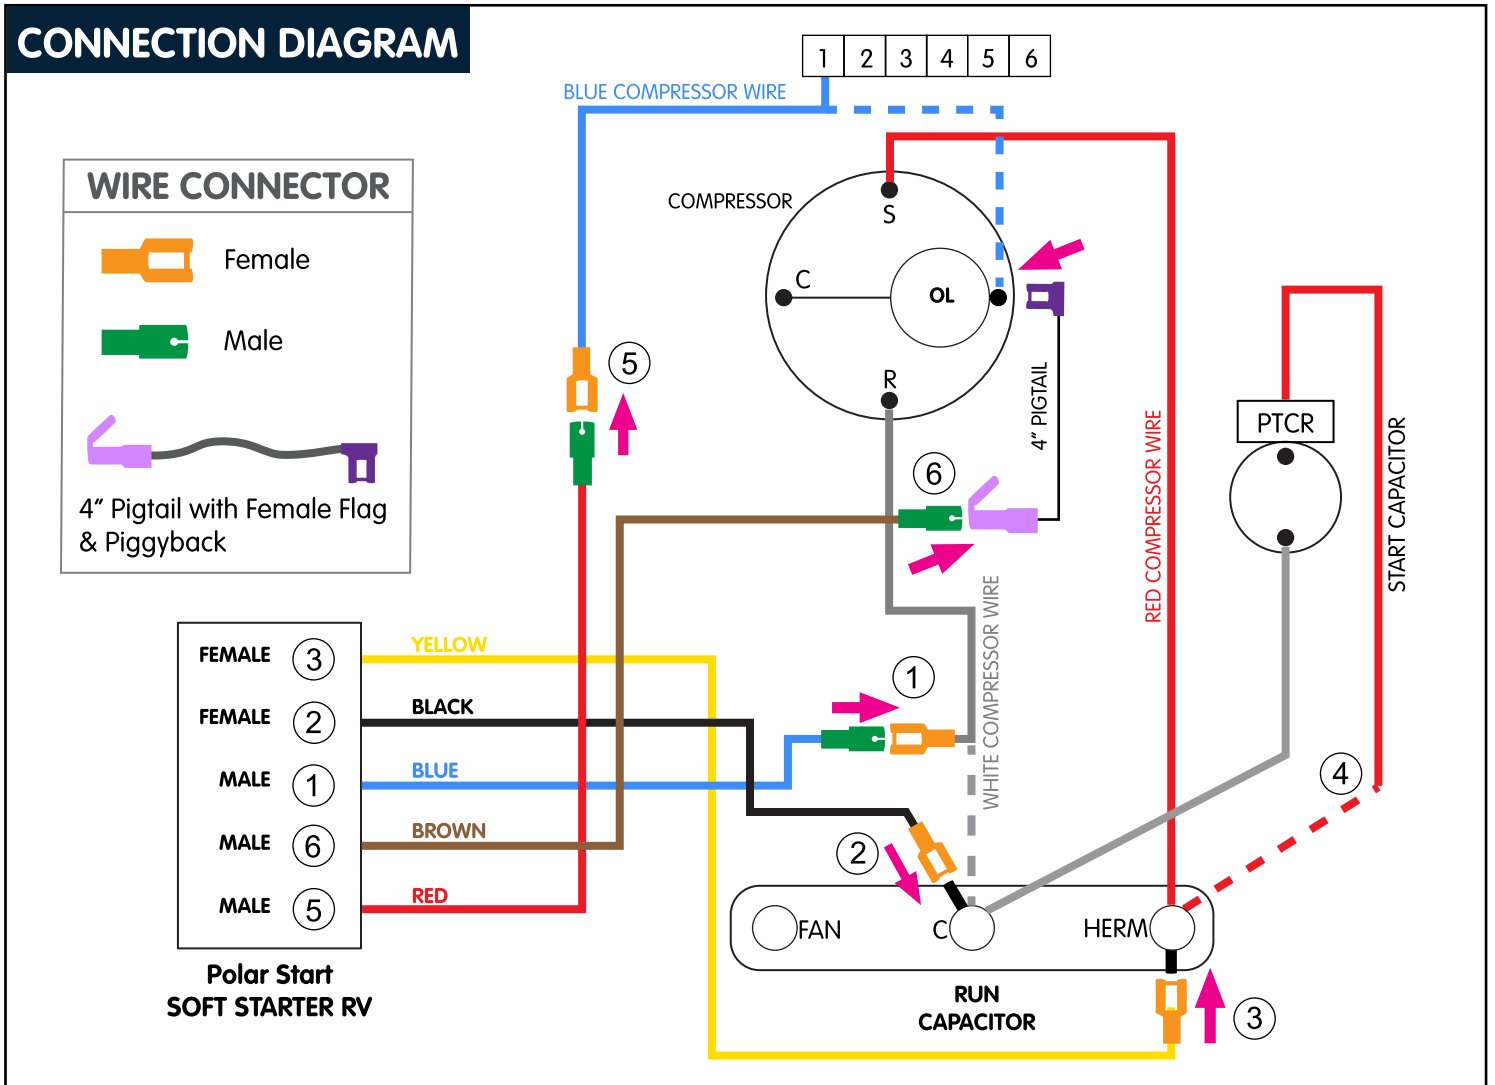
CONNECTION DIAGRAM

WIRE CONNECTOR

Female

Male

4” Pigtail with Female Flag & Piggyback

| 1 | 2 | 3 | 4 | 5 | 6 |
|---|---|---|---|---|---|

BLUE COMPRESSOR WIRE

COMPRESSOR

S

C

OL

R

4” PIGTAIL

RED COMPRESSOR WIRE

PTCR

START CAPACITOR

5

6

1

2

3

4

WHITE COMPRESSOR WIRE

| | |
|---|---|
| FEMALE | 3 |
| FEMALE | 2 |
| MALE | 1 |
| MALE | 6 |
| MALE | 5 |

YELLOW

BLACK

BLUE

BROWN

RED

Polar Start
SOFT STARTER RV

FAN

C

HERM

RUN CAPACITOR